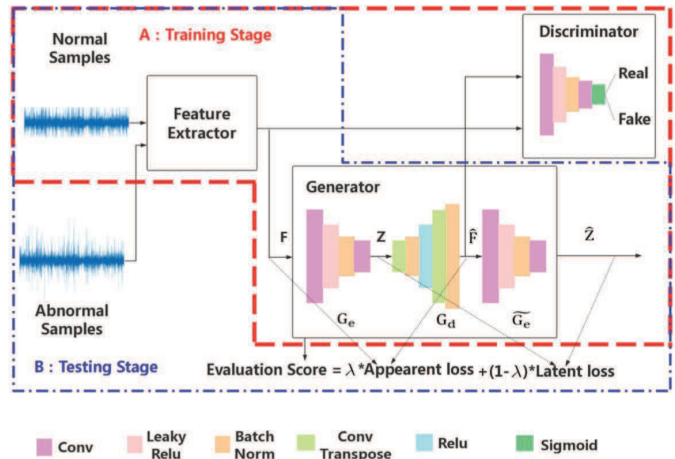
Normal Samples

A : Training Stage

Feature Extractor

Discriminator

Real

Fake

Generator

F

Z

$\hat{F}$

$\hat{Z}$

Abnormal Samples

$G_e$

$G_d$

$\widetilde{G_e}$

B : Testing Stage

Evaluation Score = $\lambda$ *Appearent loss +(1- $\lambda$)*Latent loss

Conv

Leaky Relu

Batch Norm

Conv Transpose

Relu

Sigmoid